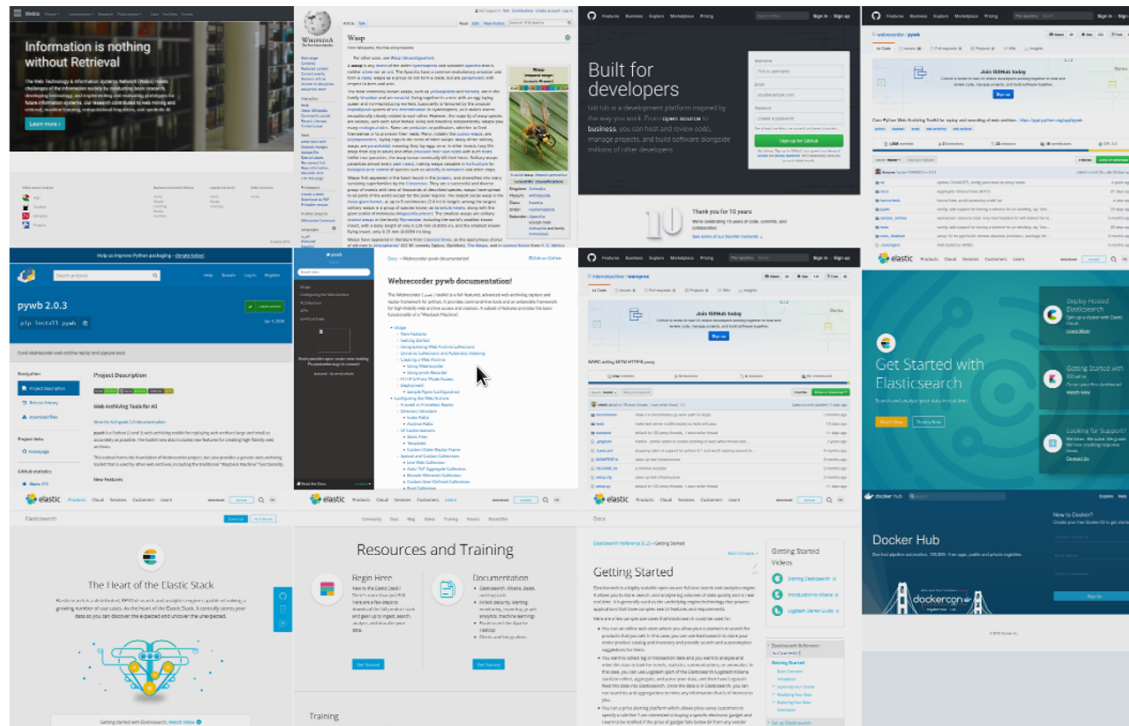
Information is nothing without Retrieval

Learn more

Wikipedia

Wasp

Built for developers

GitHub is a development platform inspired by the way you work. From open source to business, you can host and review code, manage projects, and build software alongside millions of other developers.

Sign up for GitHub

Thank you for 10 years

webrecorder / pywb

Join GitHub today

Help us improve Python packaging – donate today!

pywb 2.0.3

pip install pywb

Project Description

Web Archiving Tools for All

Navigation

Project description

Release history

Download files

Project links

Homepage

Webrecorder pywb documentation!

webrecorder / warcprox

Join GitHub today

elastic

Get Started with Elasticsearch

Deploy Hosted Elasticsearch

Getting Started with Kibana

Looking for Support?

elastic

The Heart of the Elastic Stack

elastic

Resources and Training

Begin Here

Documentation

Training

elastic

Getting Started

Getting Started Videos

docker hub

Docker Hub

New to Docker?